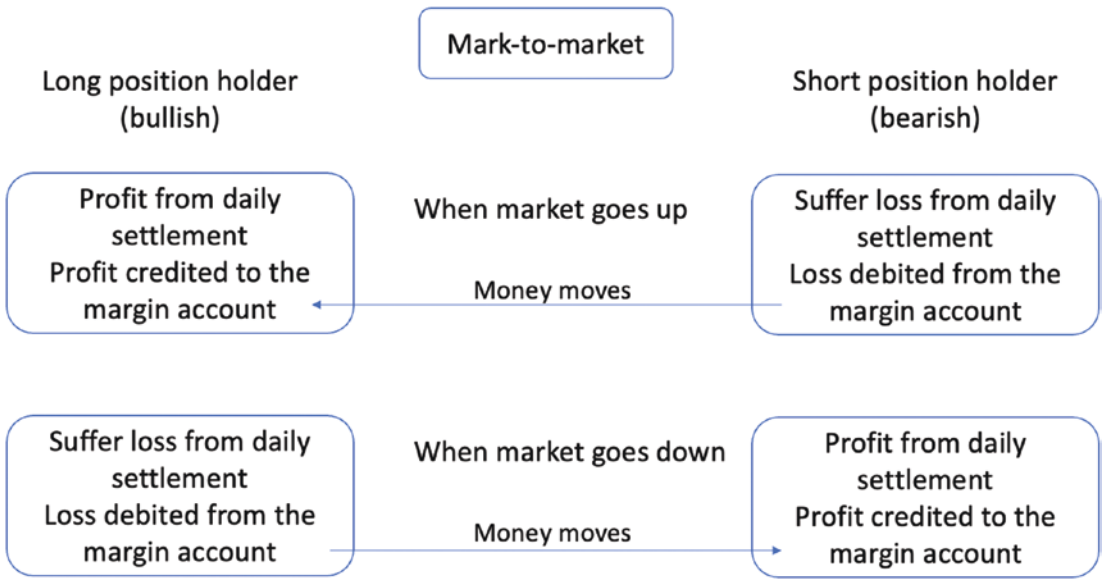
Mark-to-market

Long position holder (bullish)

Short position holder (bearish)

Profit from daily settlement
Profit credited to the margin account

When market goes up

Suffer loss from daily settlement
Loss debited from the margin account

Money moves

Suffer loss from daily settlement
Loss debited from the margin account

When market goes down

Profit from daily settlement
Profit credited to the margin account

Money moves